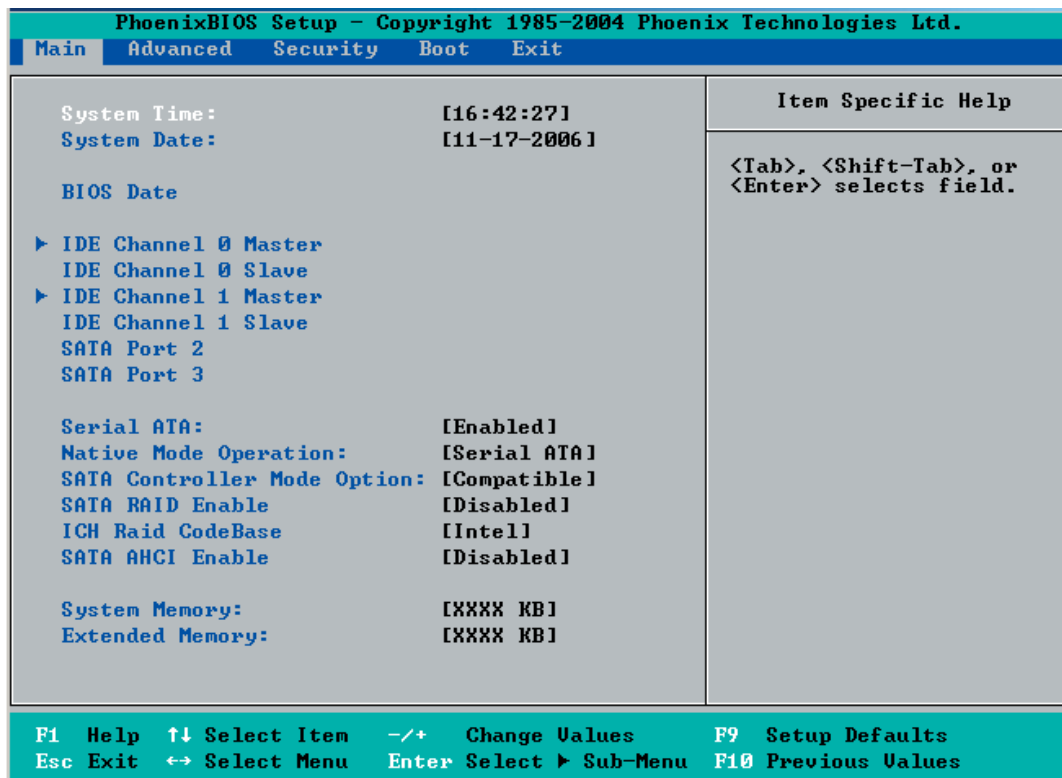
PhoenixBIOS Setup - Copyright 1985-2004 Phoenix Technologies Ltd.

Main Advanced Security Boot Exit

System Time: [16:42:27]
System Date: [11-17-2006]

BIOS Date

▶ IDE Channel 0 Master
IDE Channel 0 Slave
▶ IDE Channel 1 Master
IDE Channel 1 Slave
SATA Port 2
SATA Port 3

Serial ATA: [Enabled]
Native Mode Operation: [Serial ATA]
SATA Controller Mode Option: [Compatible]
SATA RAID Enable [Disabled]
ICH Raid CodeBase [Intel]
SATA AHCI Enable [Disabled]

System Memory: [XXXX KB]
Extended Memory: [XXXX KB]

Item Specific Help

<Tab>, <Shift-Tab>, or <Enter> selects field.

F1 Help ↑↓ Select Item -/+ Change Values F9 Setup Defaults
Esc Exit ↔ Select Menu Enter Select ▶ Sub-Menu F10 Previous Values